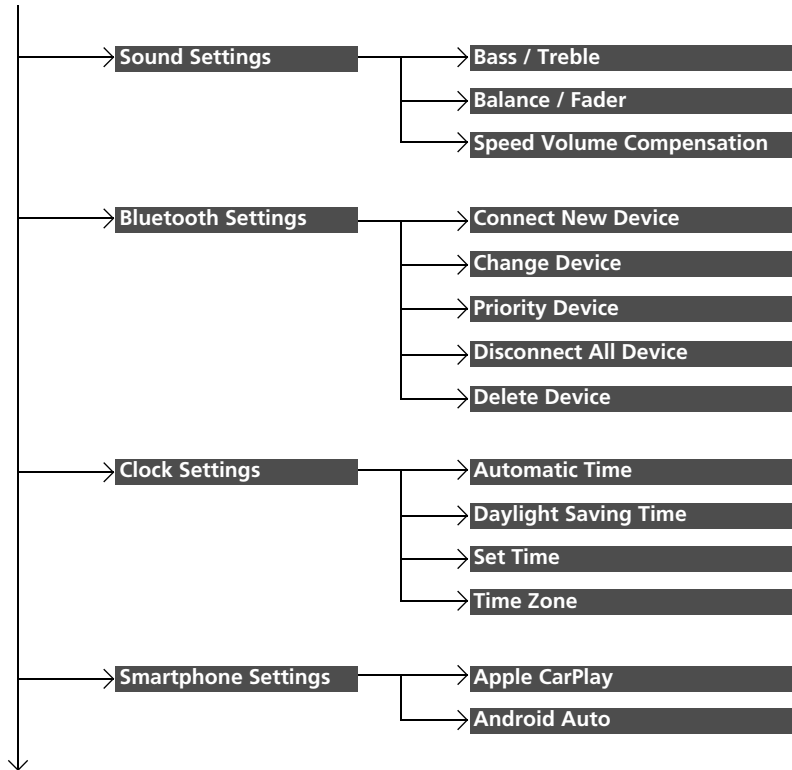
Sound Settings
Bass / Treble
Balance / Fader
Speed Volume Compensation

Bluetooth Settings
Connect New Device
Change Device
Priority Device
Disconnect All Device
Delete Device

Clock Settings
Automatic Time
Daylight Saving Time
Set Time
Time Zone

Smartphone Settings
Apple CarPlay
Android Auto